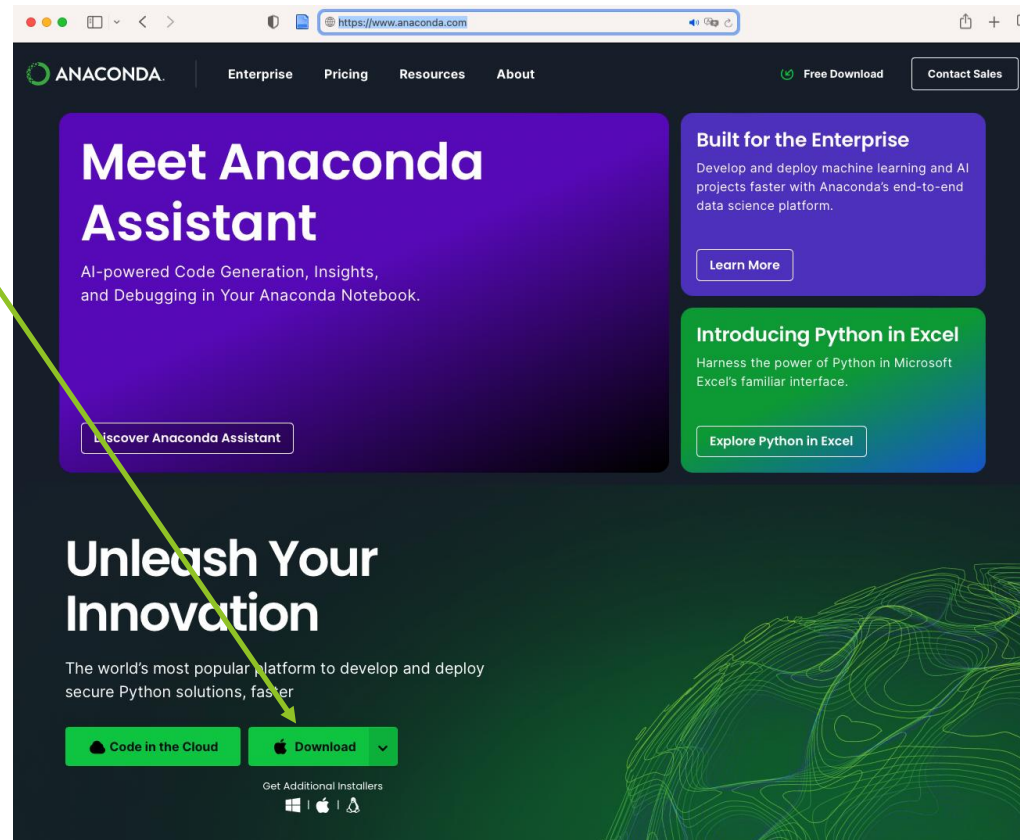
https://www.anaconda.com

ANACONDA.

Enterprise Pricing Resources About

Free Download

Contact Sales

Meet Anaconda Assistant

AI-powered Code Generation, Insights, and Debugging in Your Anaconda Notebook.

Discover Anaconda Assistant

Built for the Enterprise

Develop and deploy machine learning and AI projects faster with Anaconda's end-to-end data science platform.

Learn More

Introducing Python in Excel

Harness the power of Python in Microsoft Excel's familiar interface.

Explore Python in Excel

Unleash Your Innovation

The world's most popular platform to develop and deploy secure Python solutions, faster

Code in the Cloud

Download

Get Additional Installers